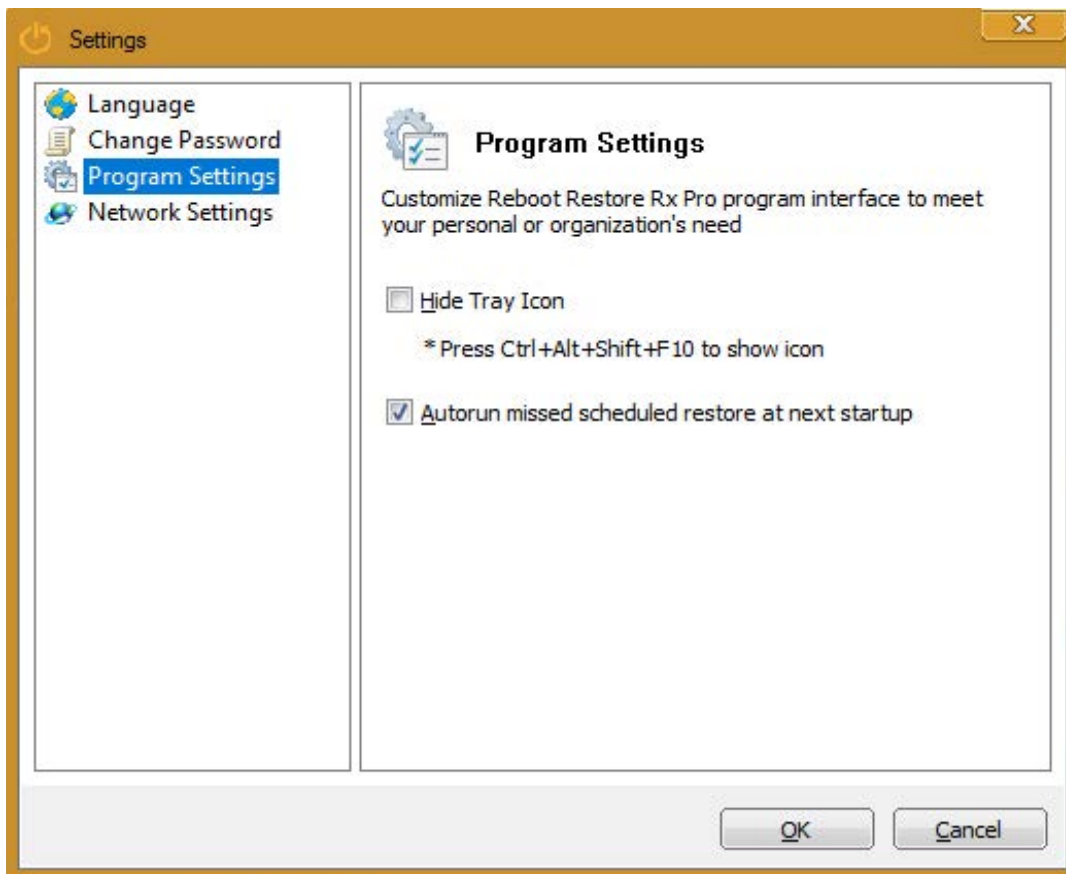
Settings

Language
Change Password
Program Settings
Network Settings

Program Settings

Customize Reboot Restore Rx Pro program interface to meet your personal or organization's need

Hide Tray Icon

* Press Ctrl+Alt+Shift+F10 to show icon

Autorun missed scheduled restore at next startup

OK
Cancel